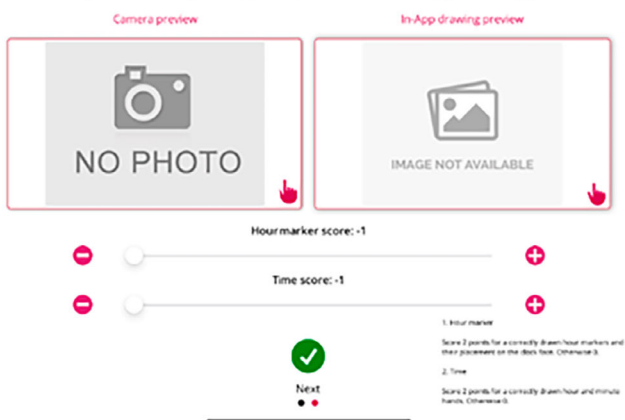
Camera preview

In-App drawing preview

NO PHOTO

IMAGE NOT AVAILABLE

Hourmarker score: -1

Time score: -1

1. Hour marker

Score 2 points for a correctly drawn hour markers and their placement on the clock face. Otherwise 0.

2. Time

Score 2 points for a correctly drawn hour and minute hands. Otherwise 0.

Next